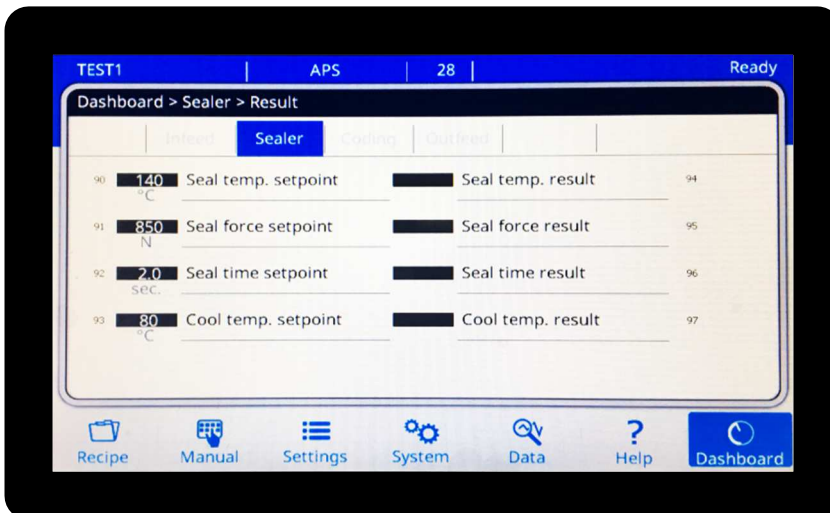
TEST1 | APS | 28 | Ready

Dashboard > Sealer > Result

Infeed | Sealer | Coding | Outfeed

90 140 °C Seal temp. setpoint
Seal temp. result 94

91 850 N Seal force setpoint
Seal force result 95

92 2.0 sec. Seal time setpoint
Seal time result 96

93 80 °C Cool temp. setpoint
Cool temp. result 97

Recipe | Manual | Settings | System | Data | Help | Dashboard